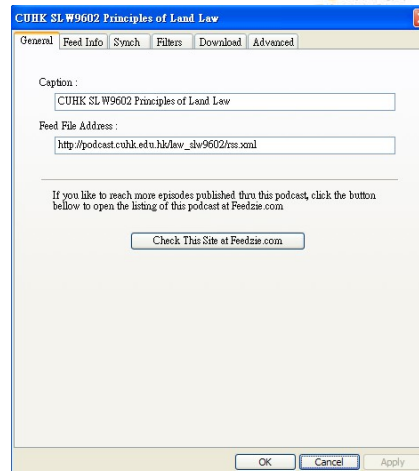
CUHK SL W9602 Principles of Land Law

General | Feed Info | Synch | Filters | Download | Advanced

Caption :

CUHK SL W9602 Principles of Land Law

Feed File Address :

http://podcast.cuhk.edu.hk/law_slw9602/rss.xml

If you like to reach more episodes published thru this podcast, click the button bellow to open the listing of this podcast at Feedzie.com

Check This Site at Feedzie.com

OK | Cancel | Apply